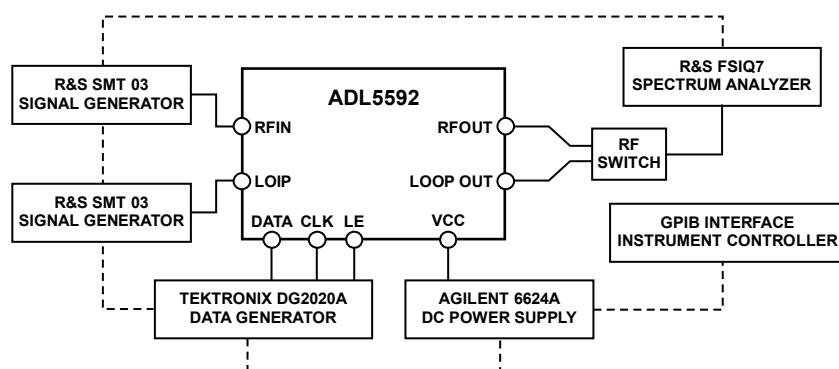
R&S SMT 03
SIGNAL GENERATOR

ADL5592

R&S FSIQ7
SPECTRUM ANALYZER

RFIN

RFOUT

RF
SWITCH

LOIP

LOOP OUT

R&S SMT 03
SIGNAL GENERATOR

DATA CLK LE

VCC

GPIB INTERFACE
INSTRUMENT CONTROLLER

TEKTRONIX DG2020A
DATA GENERATOR

AGILENT 6624A
DC POWER SUPPLY